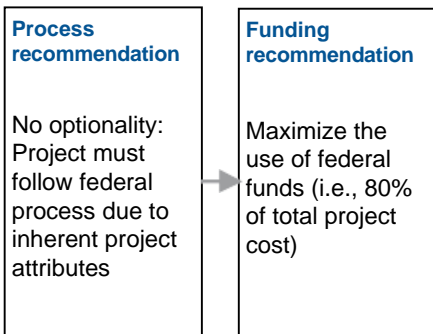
Process recommendation

No optionality: Project must follow federal process due to inherent project attributes

Funding recommendation

Maximize the use of federal funds (i.e., 80% of total project cost)